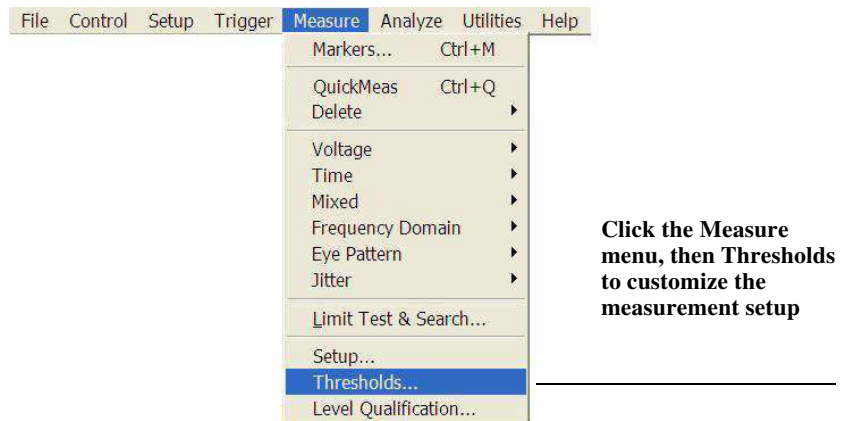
File Control Setup Trigger Measure Analyze Utilities Help

Markers... Ctrl+M

QuickMeas Ctrl+Q
Delete

Voltage
Time
Mixed
Frequency Domain
Eye Pattern
Jitter

Limit Test & Search...

Setup...
Thresholds...
Level Qualification...

**Click the Measure menu, then Thresholds to customize the measurement setup**